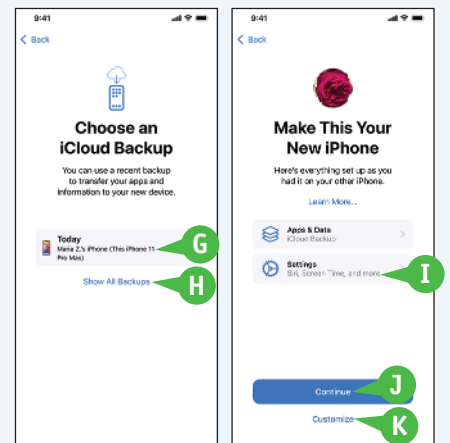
9:41

Back

Choose an iCloud Backup

You can use a recent backup to transfer your apps and information to your new device.

Today
Maria Z.'s iPhone (This iPhone 11 Pro Max)

G

Show All Backups

H

9:41

Back

Make This Your New iPhone

Here's everything set up as you had it on your other iPhone.

Learn More...

Apps & Data
iCloud Backup

Settings
Siri, Screen Time, and more...

I

Continue

J

Customize

K